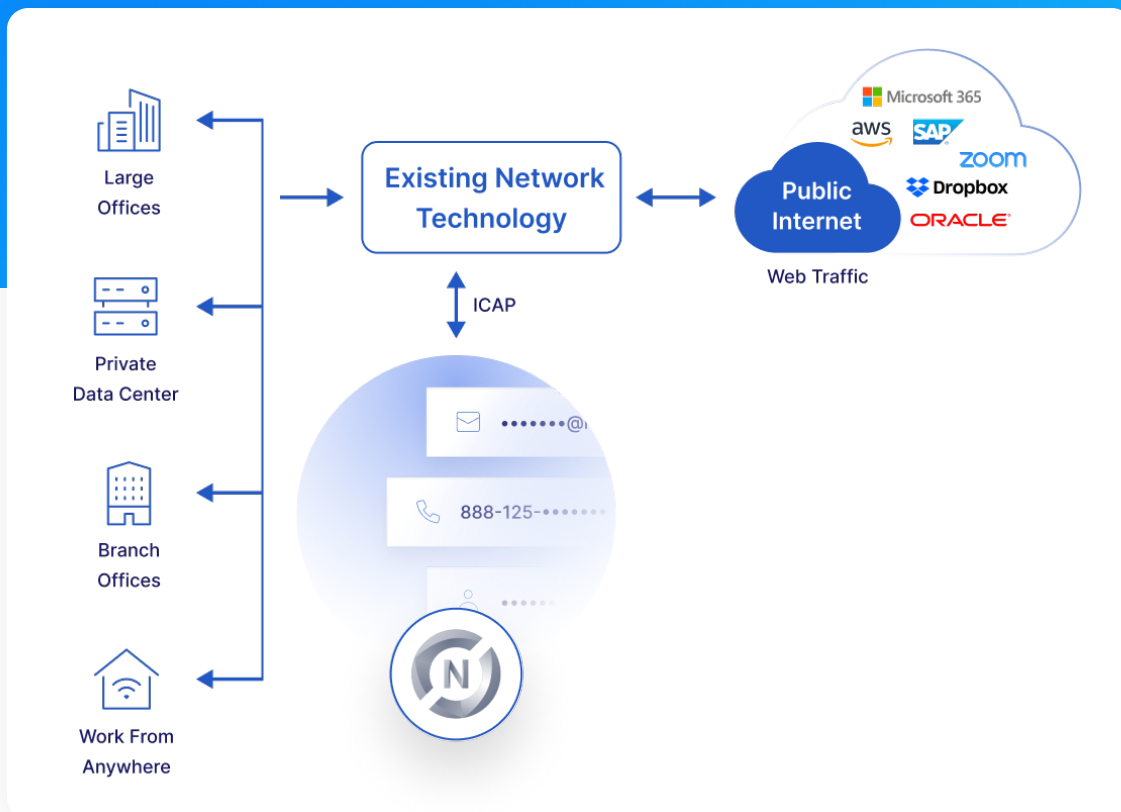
Large Offices

Private Data Center

Branch Offices

Work From Anywhere

Existing Network Technology

ICAP

Microsoft 365
aws
SAP
zoom
Dropbox
ORACLE

Public Internet

Web Traffic

•••••••@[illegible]

888-125-•••••••

N